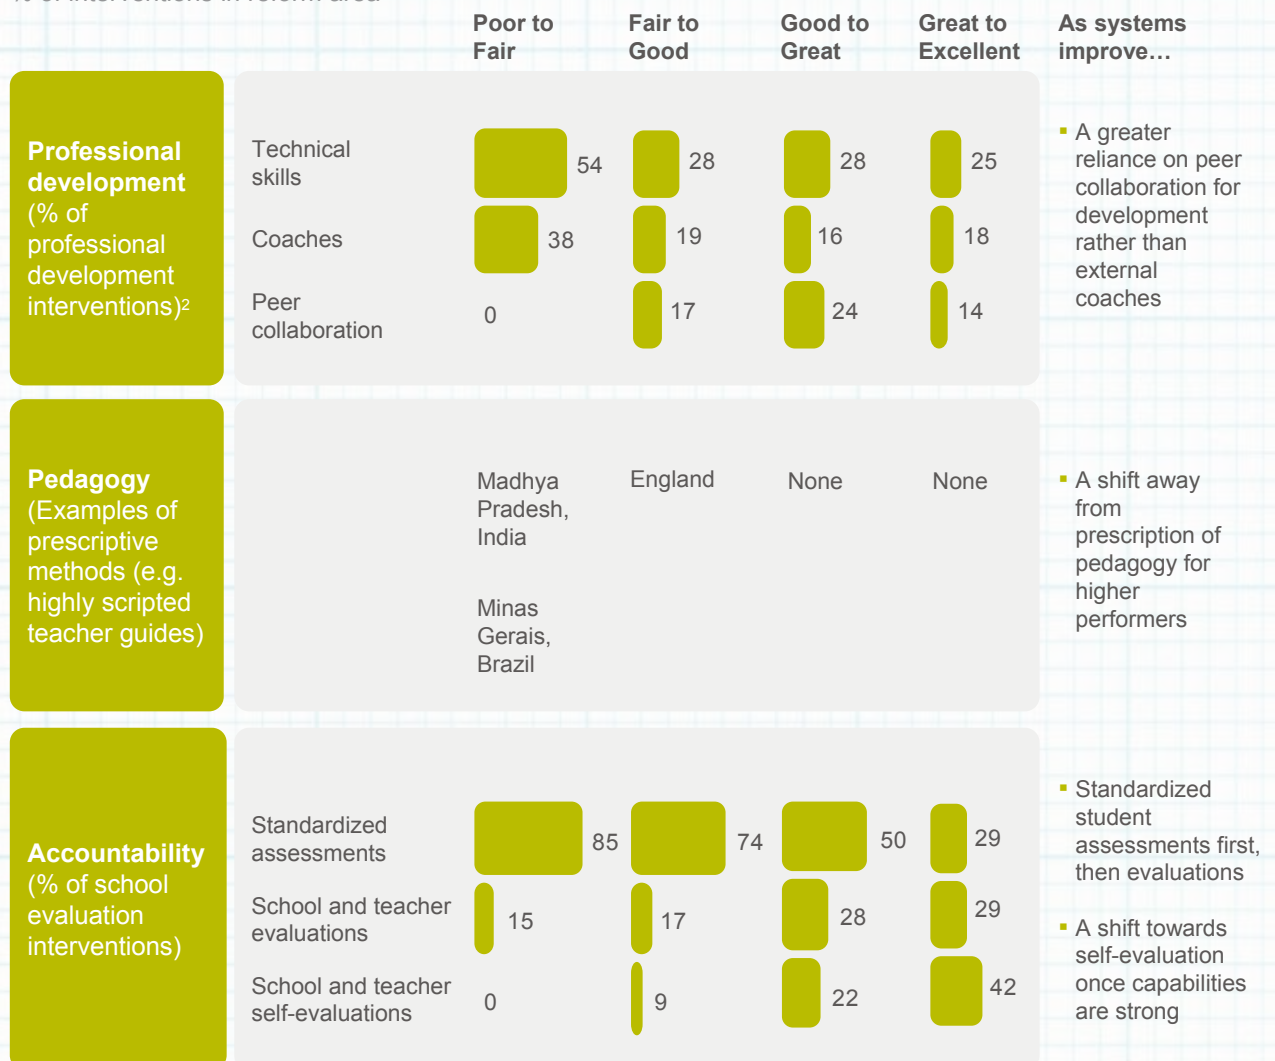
% of interventions in reform area

| | | Poor to Fair | Fair to Good | Good to Great | Great to Excellent | As systems improve… |
|---|---|---|---|---|---|---|
| **Professional development** (% of professional development interventions)² | Technical skills | 54 | 28 | 28 | 25 | ▪ A greater reliance on peer collaboration for development rather than external coaches |
| | Coaches | 38 | 19 | 16 | 18 | |
| | Peer collaboration | 0 | 17 | 24 | 14 | |
| **Pedagogy** (Examples of prescriptive methods (e.g. highly scripted teacher guides) | | Madhya Pradesh, India<br><br>Minas Gerais, Brazil | England | None | None | ▪ A shift away from prescription of pedagogy for higher performers |
| **Accountability** (% of school evaluation interventions) | Standardized assessments | 85 | 74 | 50 | 29 | ▪ Standardized student assessments first, then evaluations<br><br>▪ A shift towards self-evaluation once capabilities are strong |
| | School and teacher evaluations | 15 | 17 | 28 | 29 | |
| | School and teacher self-evaluations | 0 | 9 | 22 | 42 | |